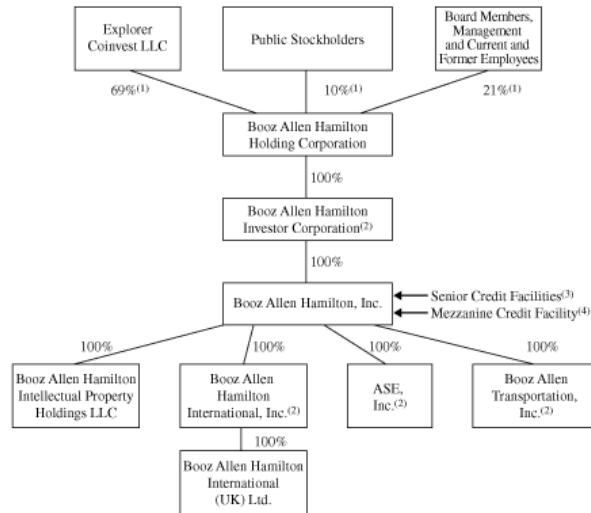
Explorer Coinvest LLC

Public Stockholders

Board Members, Management and Current and Former Employees

69%$^{(1)}$

10%$^{(1)}$

21%$^{(1)}$

Booz Allen Hamilton Holding Corporation

100%

Booz Allen Hamilton Investor Corporation$^{(2)}$

100%

Booz Allen Hamilton, Inc.

Senior Credit Facilities$^{(3)}$

Mezzanine Credit Facility$^{(4)}$

100%

100%

100%

100%

Booz Allen Hamilton Intellectual Property Holdings LLC

Booz Allen Hamilton International, Inc.$^{(2)}$

ASE, Inc.$^{(2)}$

Booz Allen Transportation, Inc.$^{(2)}$

100%

Booz Allen Hamilton International (UK) Ltd.